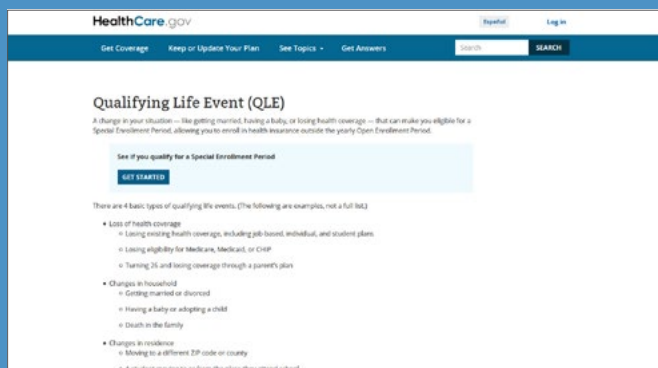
HealthCare.gov

Español

Log in

Get Coverage

Keep or Update Your Plan

See Topics

Get Answers

Search

SEARCH

Qualifying Life Event (QLE)

A change in your situation — like getting married, having a baby, or losing health coverage — that can make you eligible for a Special Enrollment Period, allowing you to enroll in health insurance outside the yearly Open Enrollment Period.

See if you qualify for a Special Enrollment Period

GET STARTED

There are 4 basic types of qualifying life events. (The following are examples, not a full list.)

- Loss of health coverage
  - Losing existing health coverage, including job-based, individual, and student plans
  - Losing eligibility for Medicare, Medicaid, or CHIP
  - Turning 26 and losing coverage through a parent's plan
- Changes in household
  - Getting married or divorced
  - Having a baby or adopting a child
  - Death in the family
- Changes in residence
  - Moving to a different ZIP code or county
  - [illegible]